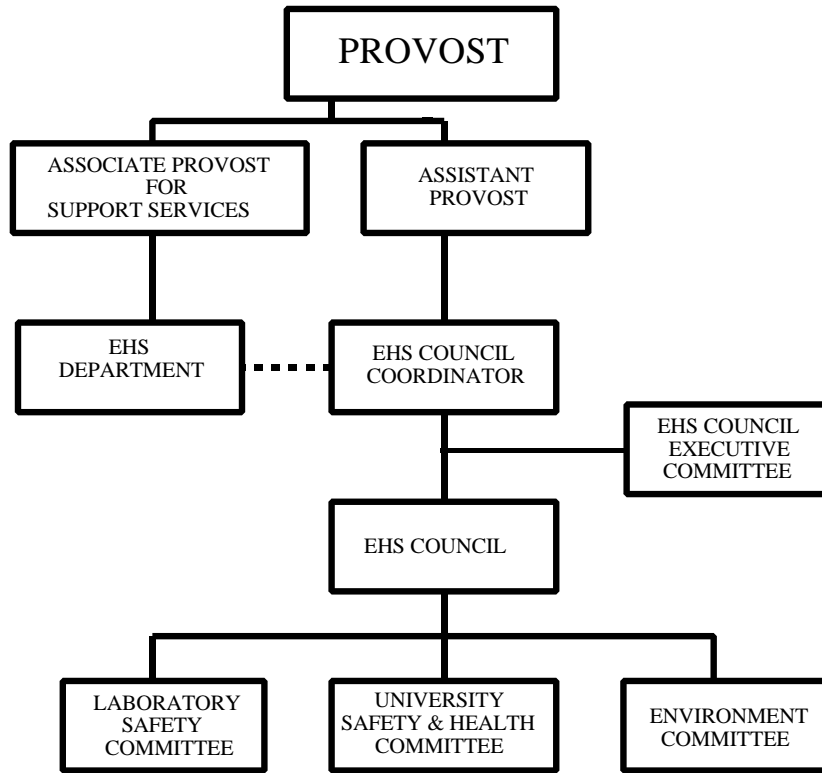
PROVOST

ASSOCIATE PROVOST FOR SUPPORT SERVICES

ASSISTANT PROVOST

EHS DEPARTMENT

EHS COUNCIL COORDINATOR

EHS COUNCIL EXECUTIVE COMMITTEE

EHS COUNCIL

LABORATORY SAFETY COMMITTEE

UNIVERSITY SAFETY & HEALTH COMMITTEE

ENVIRONMENT COMMITTEE